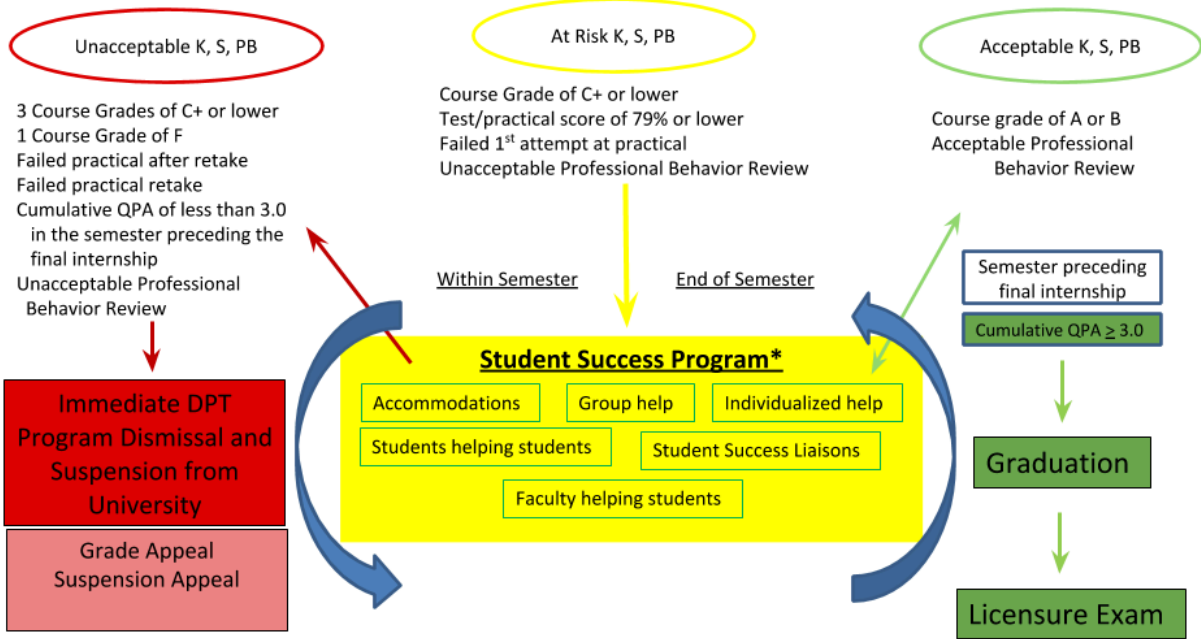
Unacceptable K, S, PB

3 Course Grades of C+ or lower
1 Course Grade of F
Failed practical after retake
Failed practical retake
Cumulative QPA of less than 3.0 in the semester preceding the final internship
Unacceptable Professional Behavior Review

Immediate DPT Program Dismissal and Suspension from University

Grade Appeal
Suspension Appeal

At Risk K, S, PB

Course Grade of C+ or lower
Test/practical score of 79% or lower
Failed 1$^{st}$ attempt at practical
Unacceptable Professional Behavior Review

Within Semester

End of Semester

Student Success Program*

Accommodations

Group help

Individualized help

Students helping students

Student Success Liaisons

Faculty helping students

Acceptable K, S, PB

Course grade of A or B
Acceptable Professional Behavior Review

Semester preceding final internship

Cumulative QPA $\geq$ 3.0

Graduation

Licensure Exam